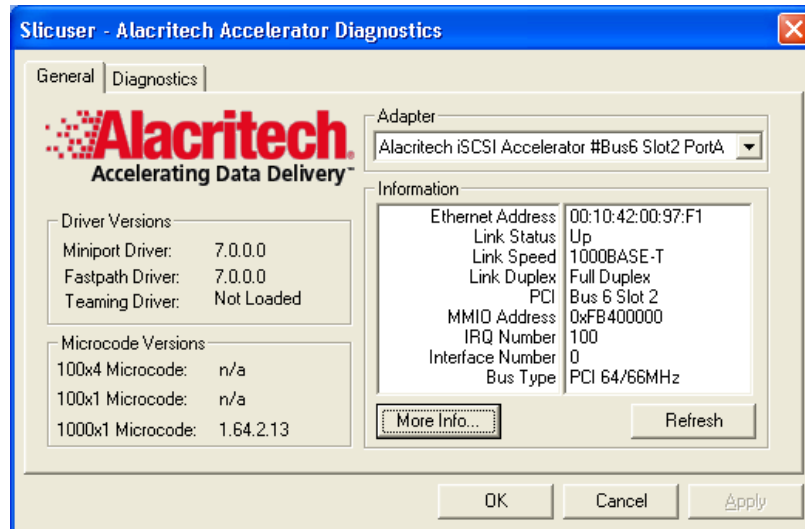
Slicuser - Alacritech Accelerator Diagnostics

General | Diagnostics

Alacritech.
Accelerating Data Delivery™

Driver Versions
Miniport Driver: 7.0.0.0
Fastpath Driver: 7.0.0.0
Teaming Driver: Not Loaded

Microcode Versions
100x4 Microcode: n/a
100x1 Microcode: n/a
1000x1 Microcode: 1.64.2.13

Adapter
Alacritech iSCSI Accelerator #Bus6 Slot2 PortA

Information

| | |
|---|---|
| Ethernet Address | 00:10:42:00:97:F1 |
| Link Status | Up |
| Link Speed | 1000BASE-T |
| Link Duplex | Full Duplex |
| PCI | Bus 6 Slot 2 |
| MMIO Address | 0xFB400000 |
| IRQ Number | 100 |
| Interface Number | 0 |
| Bus Type | PCI 64/66MHz |

More Info... Refresh

OK Cancel Apply